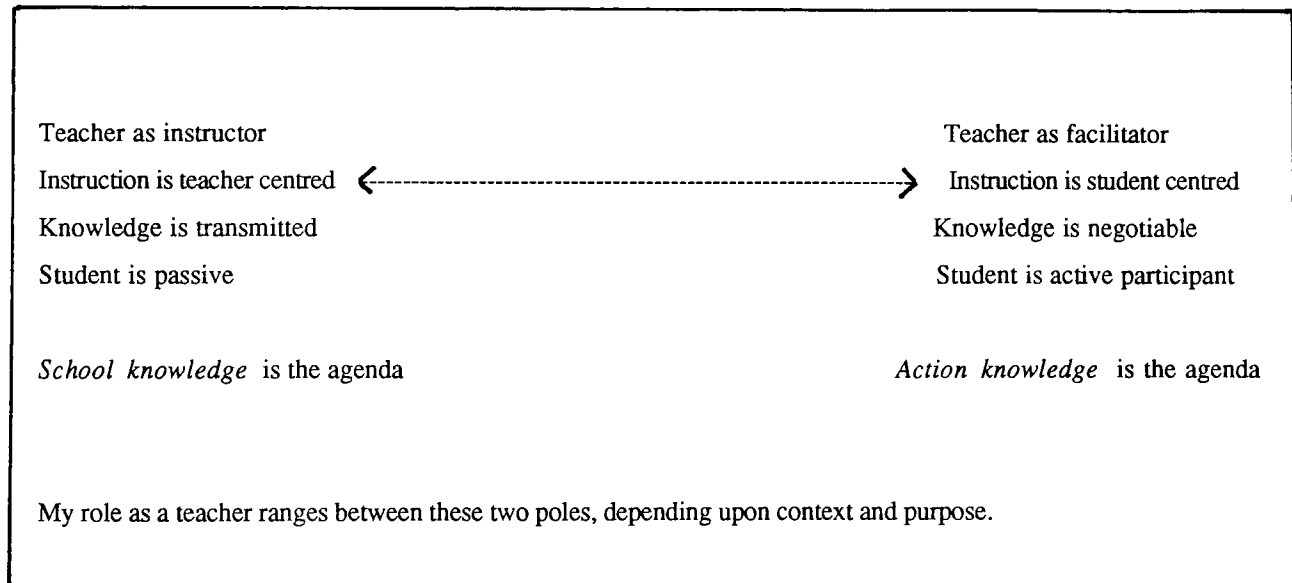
Teacher as instructor

Instruction is teacher centred

Knowledge is transmitted

Student is passive

*School knowledge* is the agenda

Teacher as facilitator

Instruction is student centred

Knowledge is negotiable

Student is active participant

*Action knowledge* is the agenda

My role as a teacher ranges between these two poles, depending upon context and purpose.